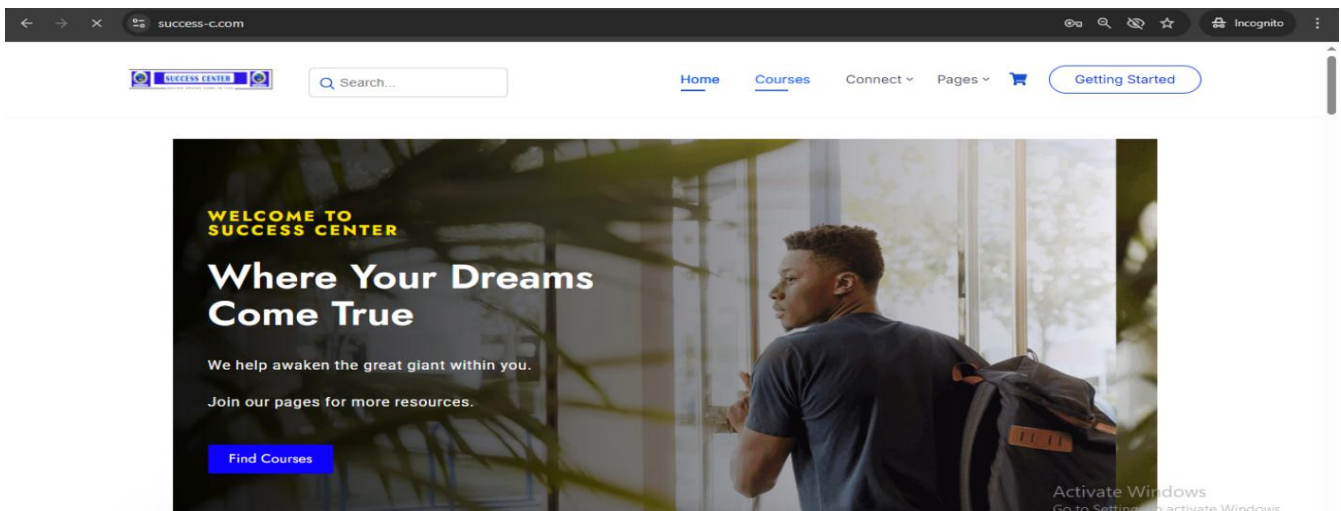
success-c.com

Incognito

SUCCESS CENTER

Search...

Home Courses Connect Pages Getting Started

WELCOME TO SUCCESS CENTER

Where Your Dreams Come True

We help awaken the great giant within you.

Join our pages for more resources.

Find Courses

Activate Windows
Go to Setting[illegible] activate Windows